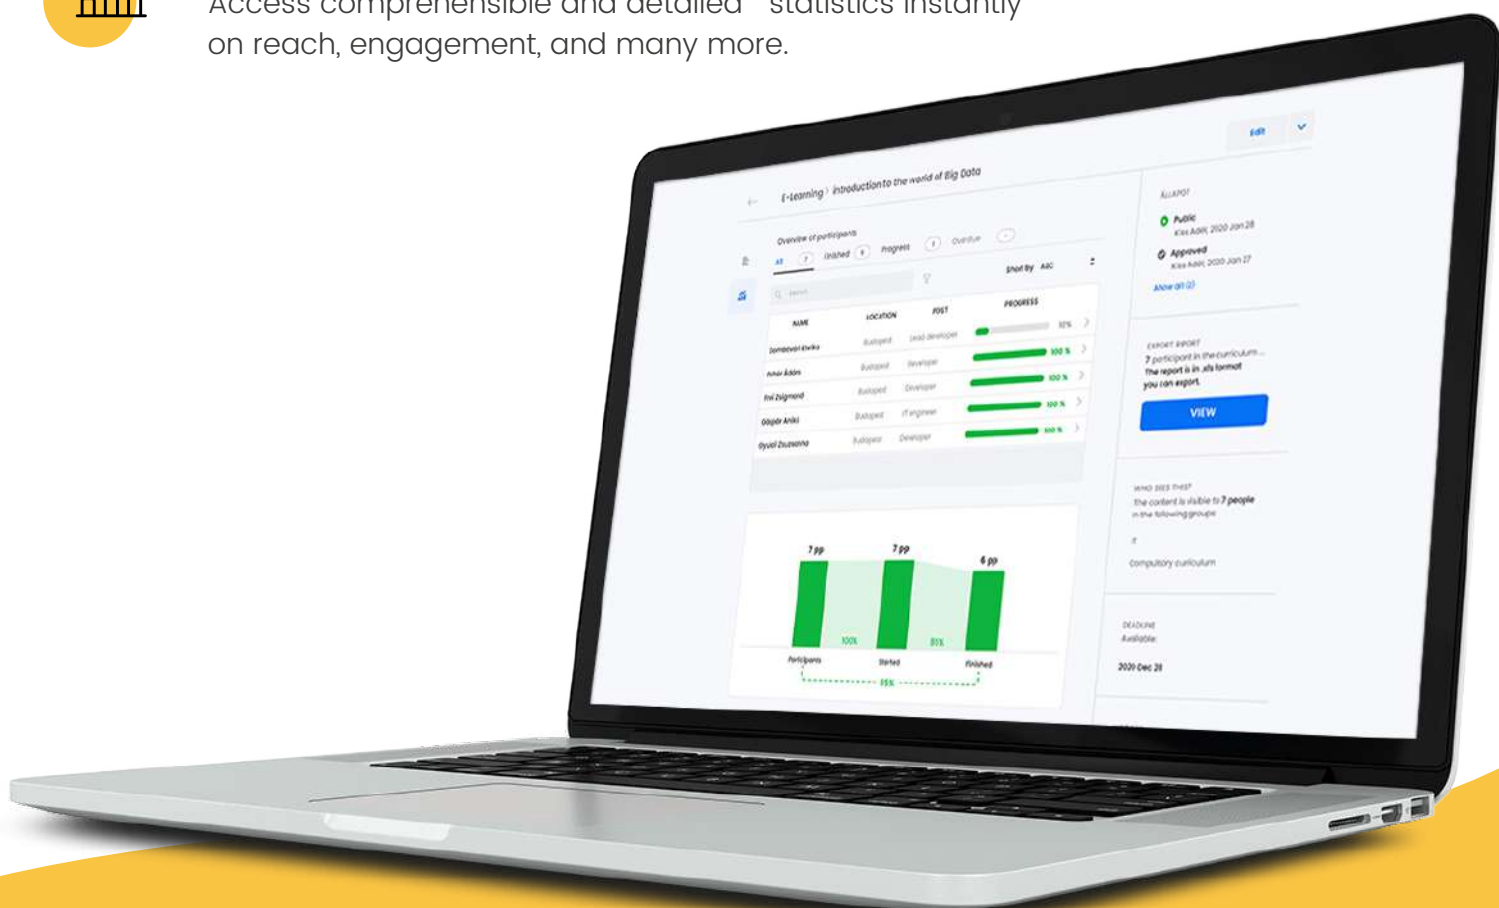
Access comprehensible and detailed statistics instantly on reach, engagement, and many more.

Edit

E-Learning › Introduction to the world of Big Data

Overview of participants

All 7 Finished 6 Progress 1 Overdue

Sort by ABC

| NAME | LOCATION | POST | PROGRESS |
|---|---|---|---|
| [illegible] | Budapest | Lead developer | 10% |
| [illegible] Ádám | Budapest | Developer | 100 % |
| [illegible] Zsigmond | Budapest | Developer | 100 % |
| Gáspár Aniko | Budapest | IT engineer | 100 % |
| Gyuol Zsuzsanna | Budapest | Developer | 100 % |

ÁLLAPOT

Public
Kiss Ádám, 2020 Jan 28

Approved
Kiss Ádám, 2020 Jan 27

Show all (2)

EXPORT REPORT
7 participant in the curriculum...
The report is in .xls format you can export.

VIEW

WHO SEES THIS?
The content is visible to 7 people in the following groups:

IT

Compulsory curriculum

DEADLINE
Available:

2020 Dec 28

7 pp 7 pp 6 pp

100% 85%

Participants Started Finished

85%